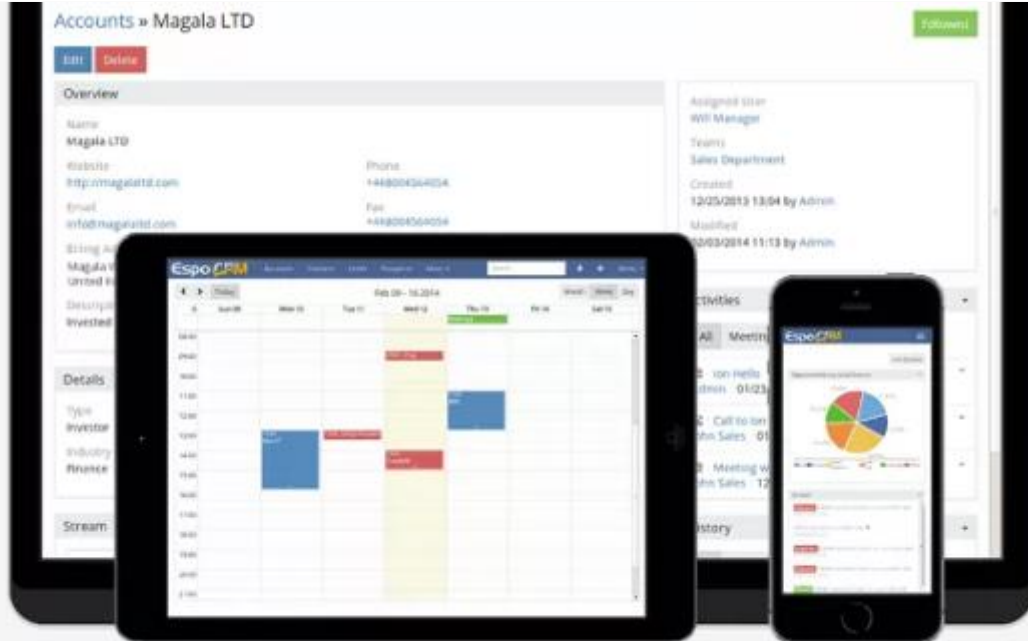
Accounts » Magala LTD

Followed

Edit Delete

Overview

Name
Magala LTD

Website
http://magalaltd.com

Phone
+448004564054

Email
info@magalaltd.com

Fax
+448004564054

Billing A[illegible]
Magala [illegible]
United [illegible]

Descrip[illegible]
Invested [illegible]

Details

Type
Investor

Industry
Finance

Stream

Assigned User
Will Manager

Teams
Sales Department

Created
12/25/2013 13:04 by Admin

Modified
12/03/2014 11:13 by Admin

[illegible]ctivities

All Meetin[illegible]

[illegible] ion Hello
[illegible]dmin 01/23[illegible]

Call to Ion
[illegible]hn Sales 01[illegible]

Meeting w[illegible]
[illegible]hn Sales 12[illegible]

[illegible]istory

EspoCRM

Today

Feb 09 - 15 2014

EspoCRM